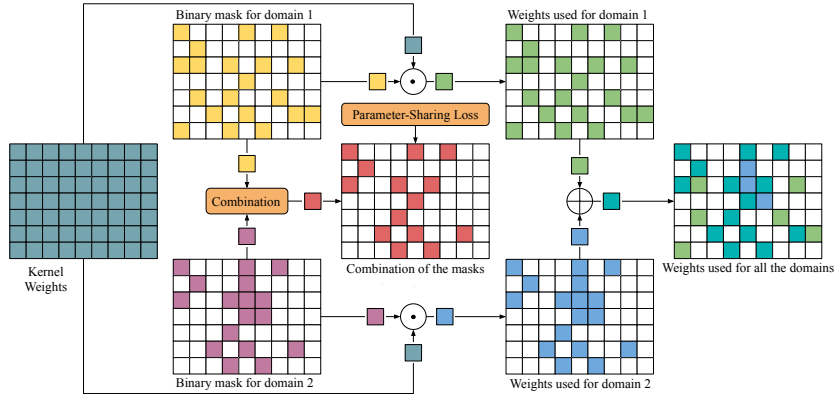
Binary mask for domain 1

Weights used for domain 1

Parameter-Sharing Loss

Kernel Weights

Combination

Combination of the masks

Weights used for all the domains

Binary mask for domain 2

Weights used for domain 2